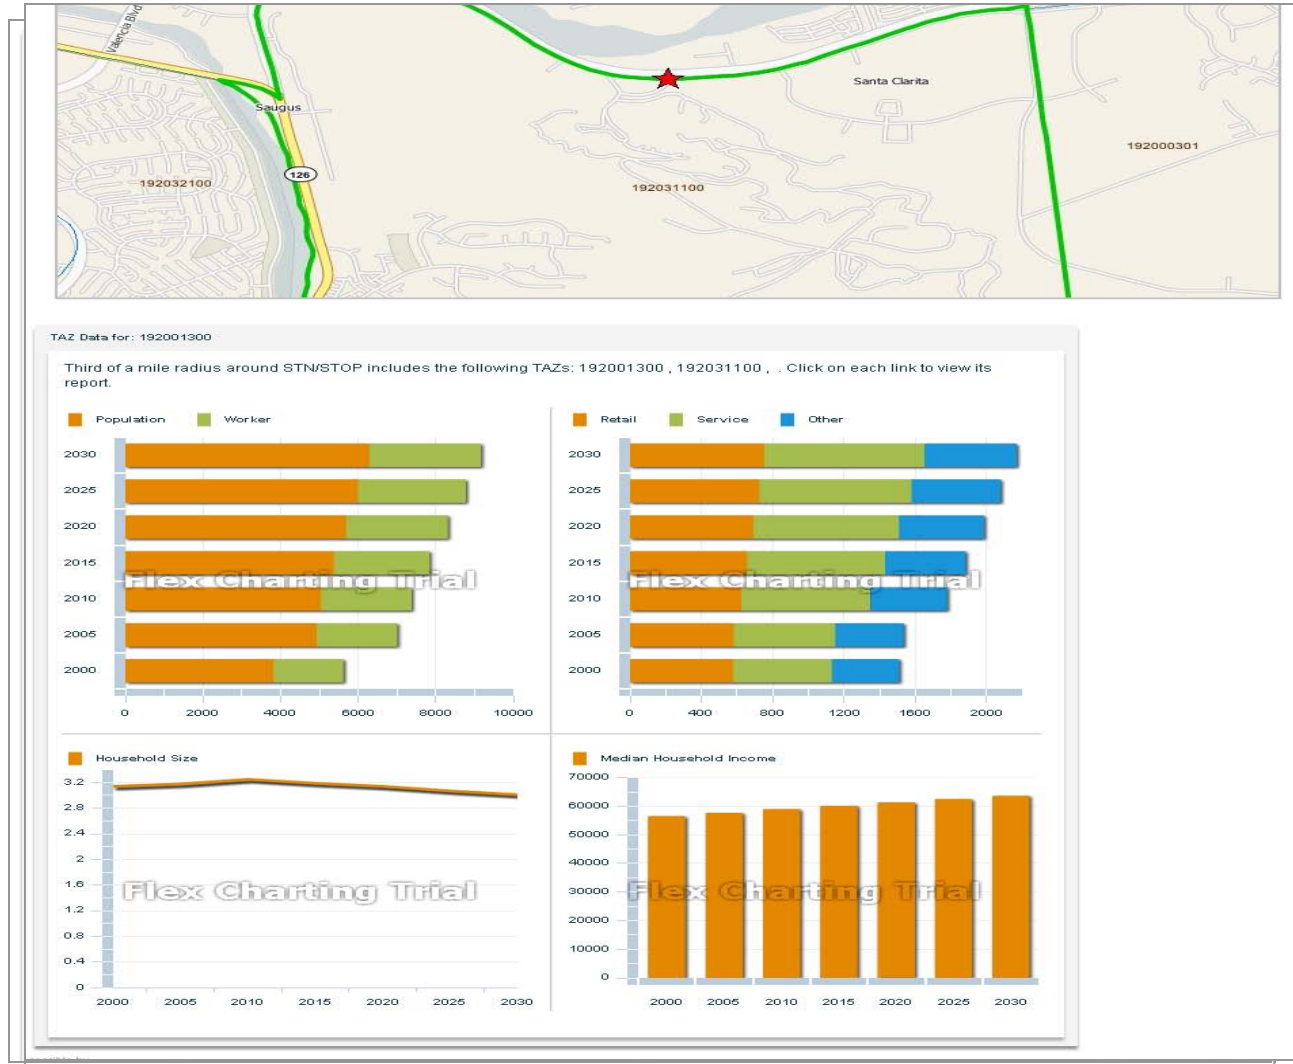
Valencia Blvd

Saugus

126

Santa Clarita

192032100

192031100

192000301

TAZ Data for: 192001300

Third of a mile radius around STN/STOP includes the following TAZs: 192001300 , 192031100 , . Click on each link to view its report.

Population Worker

2030
2025
2020
2015
2010
2005
2000

Flex Charting Trial

0 2000 4000 6000 8000 10000

Retail Service Other

2030
2025
2020
2015
2010
2005
2000

Flex Charting Trial

0 400 800 1200 1600 2000

Household Size

3.2
2.8
2.4
2
1.6
1.2
0.8
0.4
0

Flex Charting Trial

2000 2005 2010 2015 2020 2025 2030

Median Household Income

70000
60000
50000
40000
30000
20000
10000
0

Flex Charting Trial

2000 2005 2010 2015 2020 2025 2030